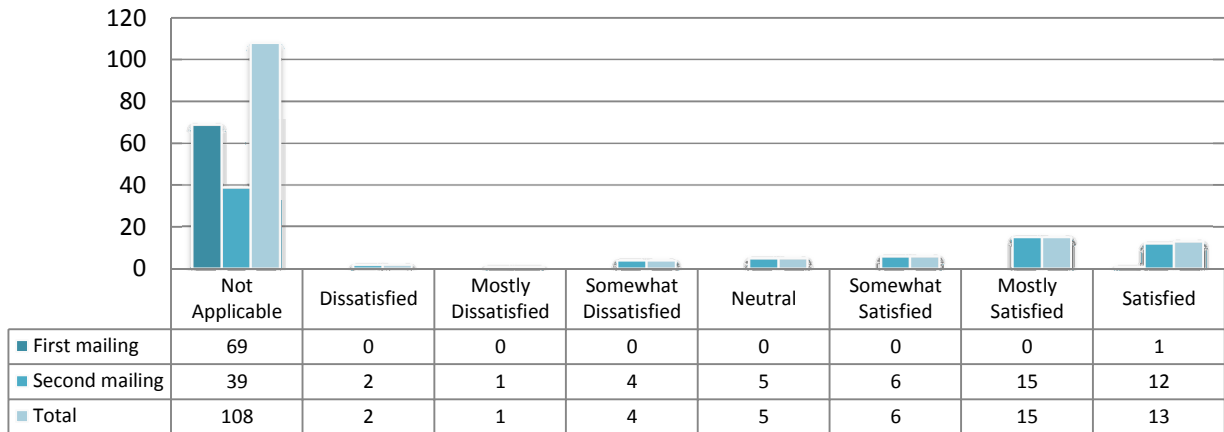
120
100
80
60
40
20
0

| | Not Applicable | Dissatisfied | Mostly Dissatisfied | Somewhat Dissatisfied | Neutral | Somewhat Satisfied | Mostly Satisfied | Satisfied |
|---|---|---|---|---|---|---|---|---|
| First mailing | 69 | 0 | 0 | 0 | 0 | 0 | 0 | 1 |
| Second mailing | 39 | 2 | 1 | 4 | 5 | 6 | 15 | 12 |
| Total | 108 | 2 | 1 | 4 | 5 | 6 | 15 | 13 |